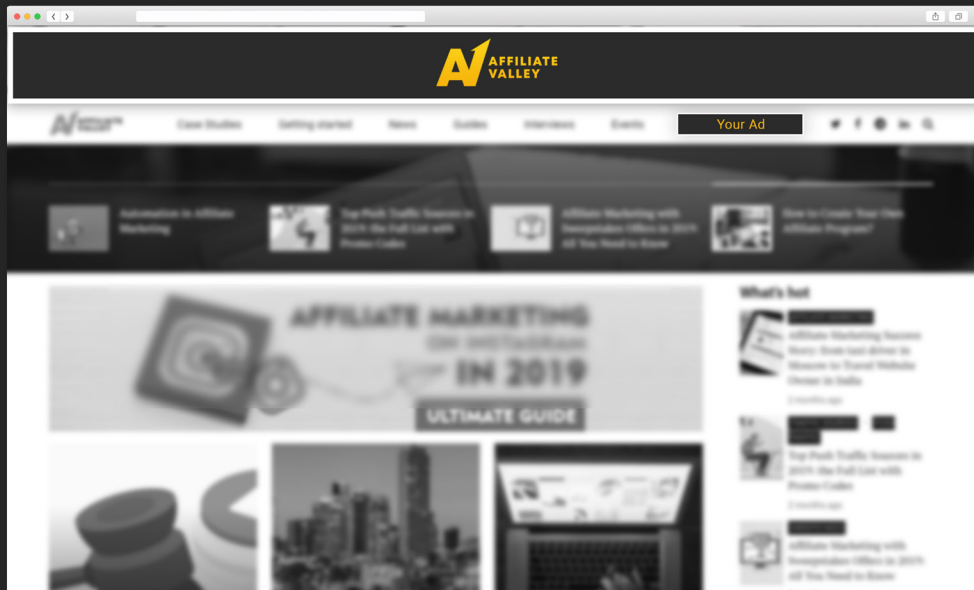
AFFILIATE VALLEY

Case Studies Getting started News Guides Interviews Events Your Ad

Automation in Affiliate Marketing

Top Push Traffic Sources in 2019: the Full List with Promo Codes

Affiliate Marketing with Sweepstakes Offers in 2019: All You Need to Know

How to Create Your Own Affiliate Program?

AFFILIATE MARKETING ON INSTAGRAM IN 2019

ULTIMATE GUIDE

What's hot

Affiliate Marketing Success Story: from taxi driver in Moscow to Travel Website Owner in India

2 months ago

Top Push Traffic Sources in 2019: the Full List with Promo Codes

2 months ago

Affiliate Marketing with Sweepstakes Offers in 2019: All You Need to Know